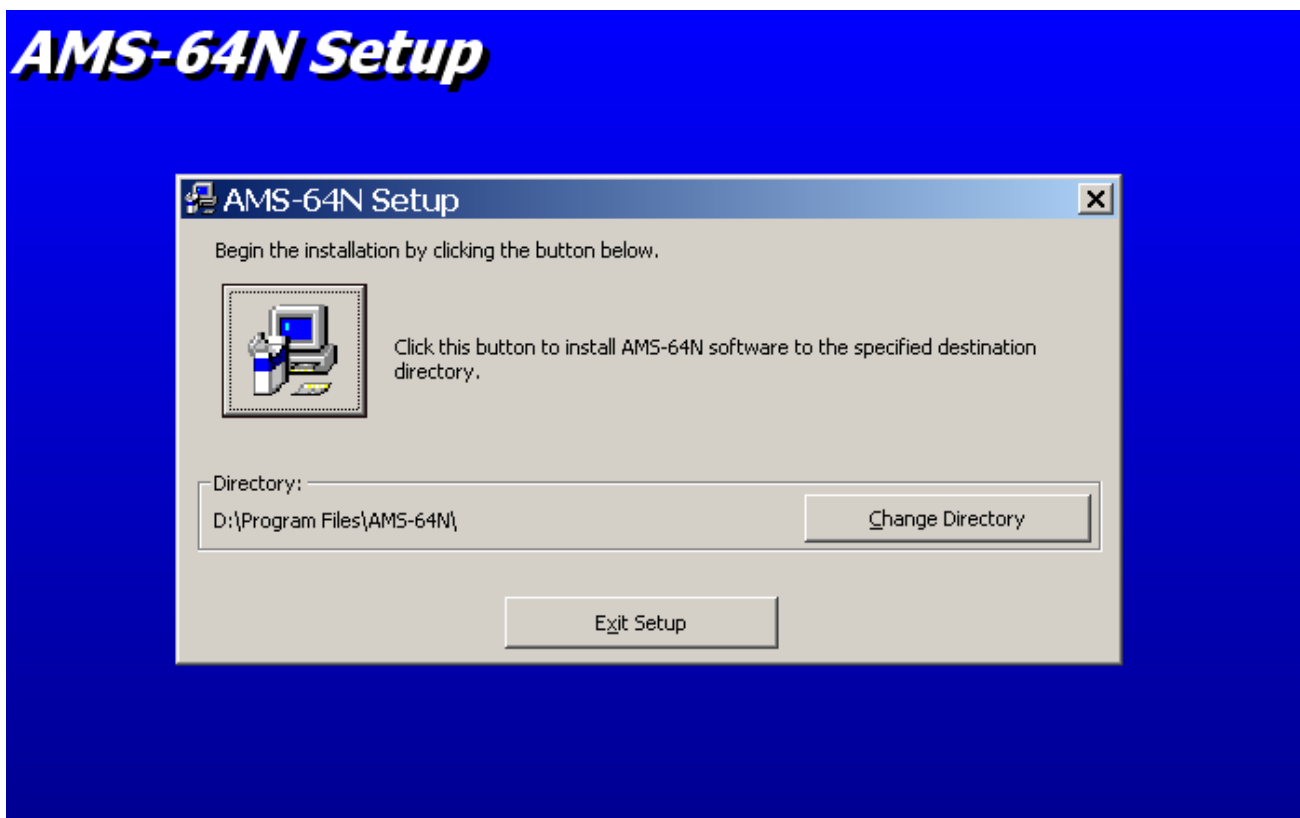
AMS-64N Setup

AMS-64N Setup

Begin the installation by clicking the button below.

Click this button to install AMS-64N software to the specified destination directory.

Directory:

D:\Program Files\AMS-64N\

Change Directory

Exit Setup